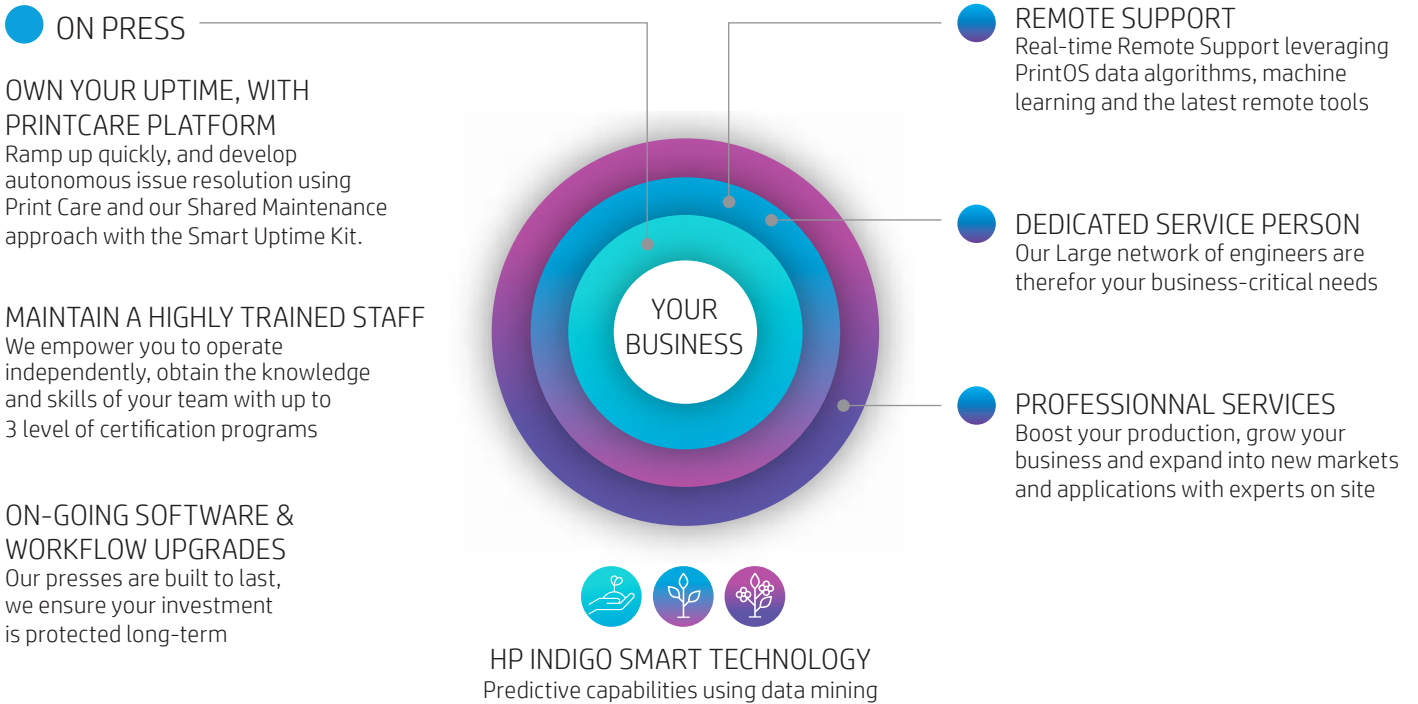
ON PRESS

OWN YOUR UPTIME, WITH PRINTCARE PLATFORM
Ramp up quickly, and develop autonomous issue resolution using Print Care and our Shared Maintenance approach with the Smart Uptime Kit.

MAINTAIN A HIGHLY TRAINED STAFF
We empower you to operate independently, obtain the knowledge and skills of your team with up to 3 level of certification programs

ON-GOING SOFTWARE & WORKFLOW UPGRADES
Our presses are built to last, we ensure your investment is protected long-term

YOUR BUSINESS

REMOTE SUPPORT
Real-time Remote Support leveraging PrintOS data algorithms, machine learning and the latest remote tools

DEDICATED SERVICE PERSON
Our Large network of engineers are therefor your business-critical needs

PROFESSIONNAL SERVICES
Boost your production, grow your business and expand into new markets and applications with experts on site

HP INDIGO SMART TECHNOLOGY
Predictive capabilities using data mining